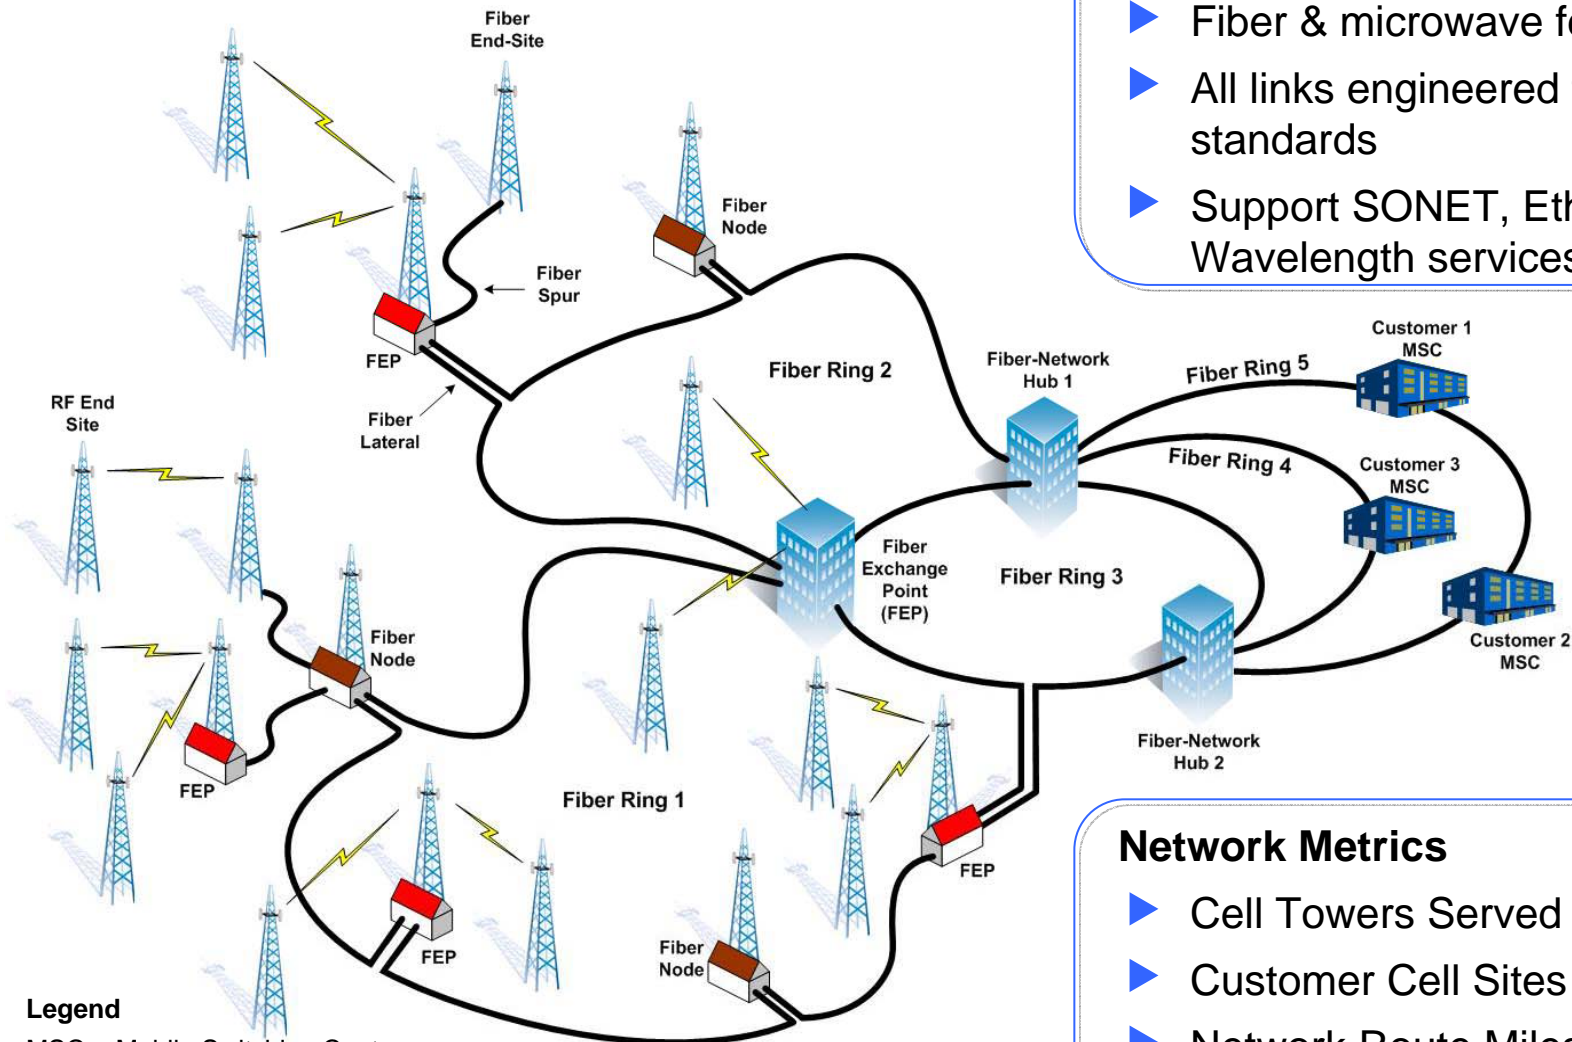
Fiber End-Site

Fiber Node

Fiber Spur

FEP

Fiber Lateral

RF End Site

Fiber Ring 2

Fiber-Network Hub 1

Fiber Ring 5

Customer 1 MSC

Fiber Ring 4

Customer 3 MSC

Fiber Exchange Point (FEP)

Fiber Ring 3

Customer 2 MSC

Fiber Node

FEP

Fiber-Network Hub 2

Fiber Ring 1

FEP

FEP

Fiber Node

Legend

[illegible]

Fiber & microwave f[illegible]

All links engineered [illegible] standards

Support SONET, Eth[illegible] Wavelength service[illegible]

Network Metrics

Cell Towers Served

Customer Cell Sites

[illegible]